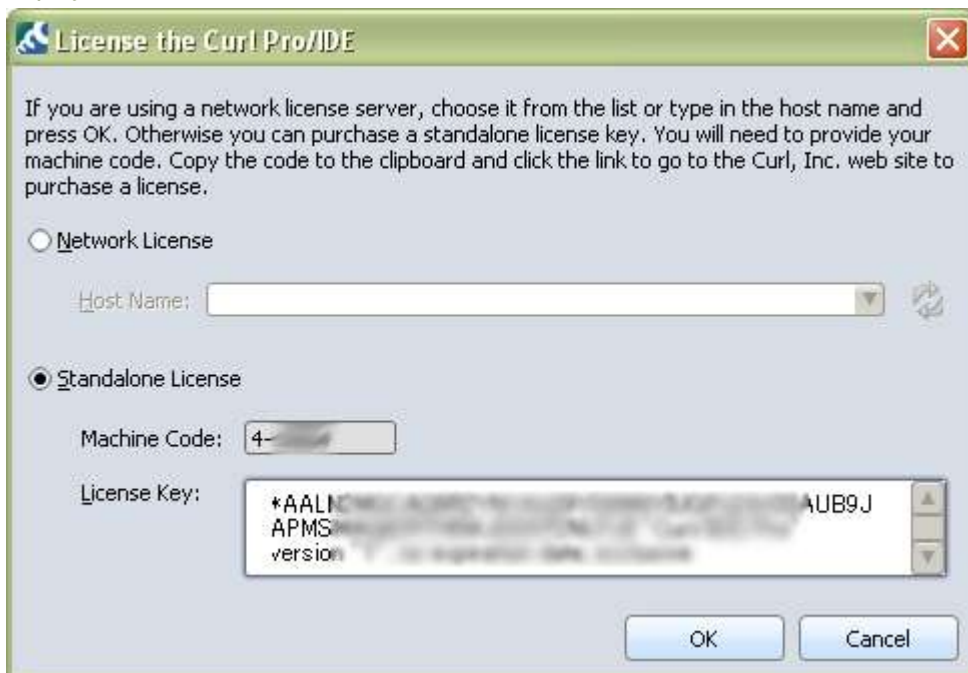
License the Curl Pro/IDE

If you are using a network license server, choose it from the list or type in the host name and press OK. Otherwise you can purchase a standalone license key. You will need to provide your machine code. Copy the code to the clipboard and click the link to go to the Curl, Inc. web site to purchase a license.

Network License

Host Name:

Standalone License

Machine Code: 4-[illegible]

License Key: *AAL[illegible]AUB9J
APMS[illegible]
version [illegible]

OK Cancel